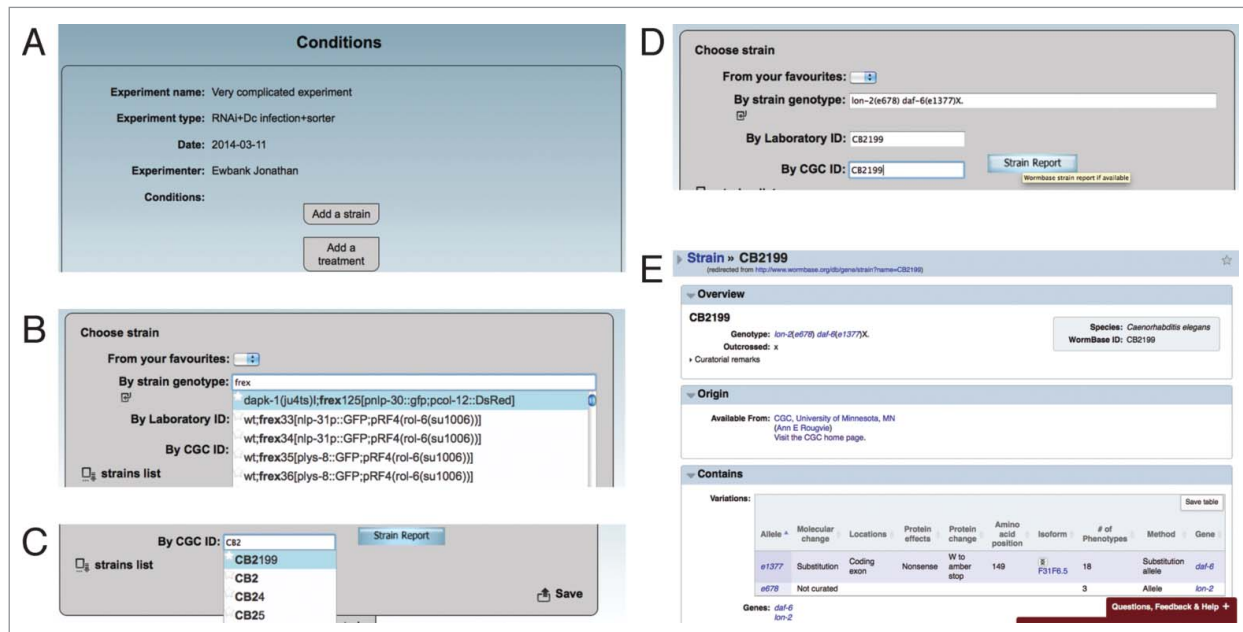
A

Conditions

Experiment name: Very complicated experiment

Experiment type: RNAi+Dc infection+sorter

Date: 2014-03-11

Experimenter: Ewbank Jonathan

Conditions:

Add a strain

Add a treatment

B

Choose strain

From your favourites:

By strain genotype: frex

dapk-1(ju4ts)I;frex125[pnlp-30::gfp;pcol-12::DsRed]

By Laboratory ID: wt;frex33[nlp-31p::GFP;pRF4(rol-6(su1006))]

wt;frex34[nlp-31p::GFP;pRF4(rol-6(su1006))]

By CGC ID: wt;frex35[plys-8::GFP;pRF4(rol-6(su1006))]

strains list wt;frex36[plys-8::GFP;pRF4(rol-6(su1006))]

C

By CGC ID: CB2

Strain Report

strains list

CB2199

CB2

CB24

CB25

Save

D

Choose strain

From your favourites:

By strain genotype: lon-2(e678) daf-6(e1377)X.

By Laboratory ID: CB2199

By CGC ID: CB2199

Strain Report

Wormbase strain report if available

E

Strain » CB2199

(redirected from http://www.wormbase.org/db/gene/strain?name=CB2199)

Overview

CB2199

Genotype: lon-2(e678) daf-6(e1377)X.

Outcrossed: x

Curatorial remarks

Species: Caenorhabditis elegans

WormBase ID: CB2199

Origin

Available From: CGC, University of Minnesota, MN (Ann E Rougvie) Visit the CGC home page.

Contains

Variations:

Save table

| Allele | Molecular change | Locations | Protein effects | Protein change | Amino acid position | Isoform | # of Phenotypes | Method | Gene |
|---|---|---|---|---|---|---|---|---|---|
| e1377 | Substitution | Coding exon | Nonsense | W to amber stop | 149 | F31F6.5 | 18 | Substitution allele | daf-6 |
| e678 | Not curated | | | | | | 3 | Allele | lon-2 |

Genes: daf-6 lon-2

Questions, Feedback & Help +